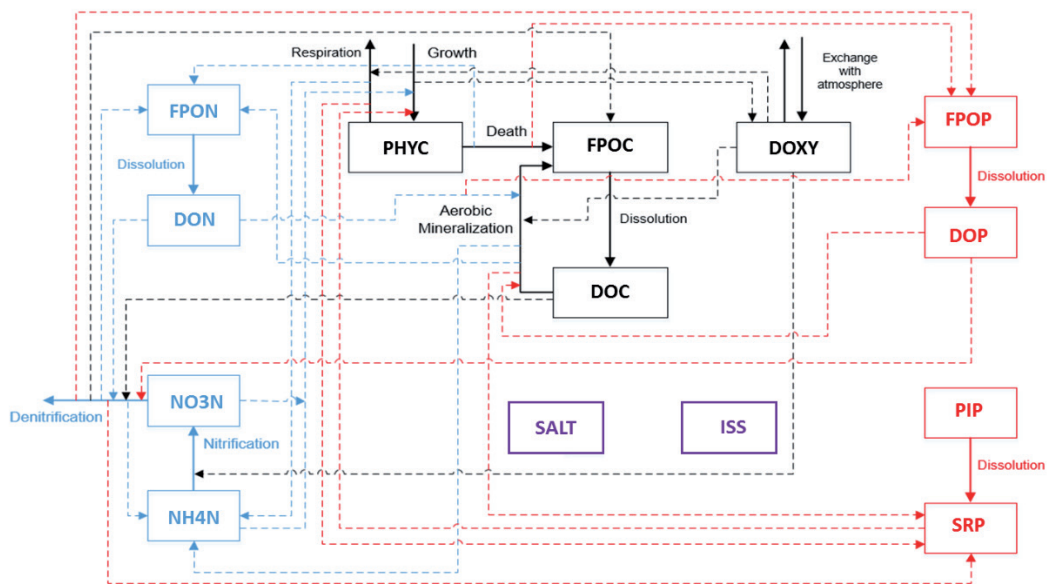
Respiration
Growth
Exchange with atmosphere
FPON
PHYC
Death
FPOC
DOXY
FPOP
Dissolution
Dissolution
DON
Aerobic Mineralization
Dissolution
DOP
DOC
NO3N
Denitrification
Nitrification
SALT
ISS
PIP
Dissolution
NH4N
SRP